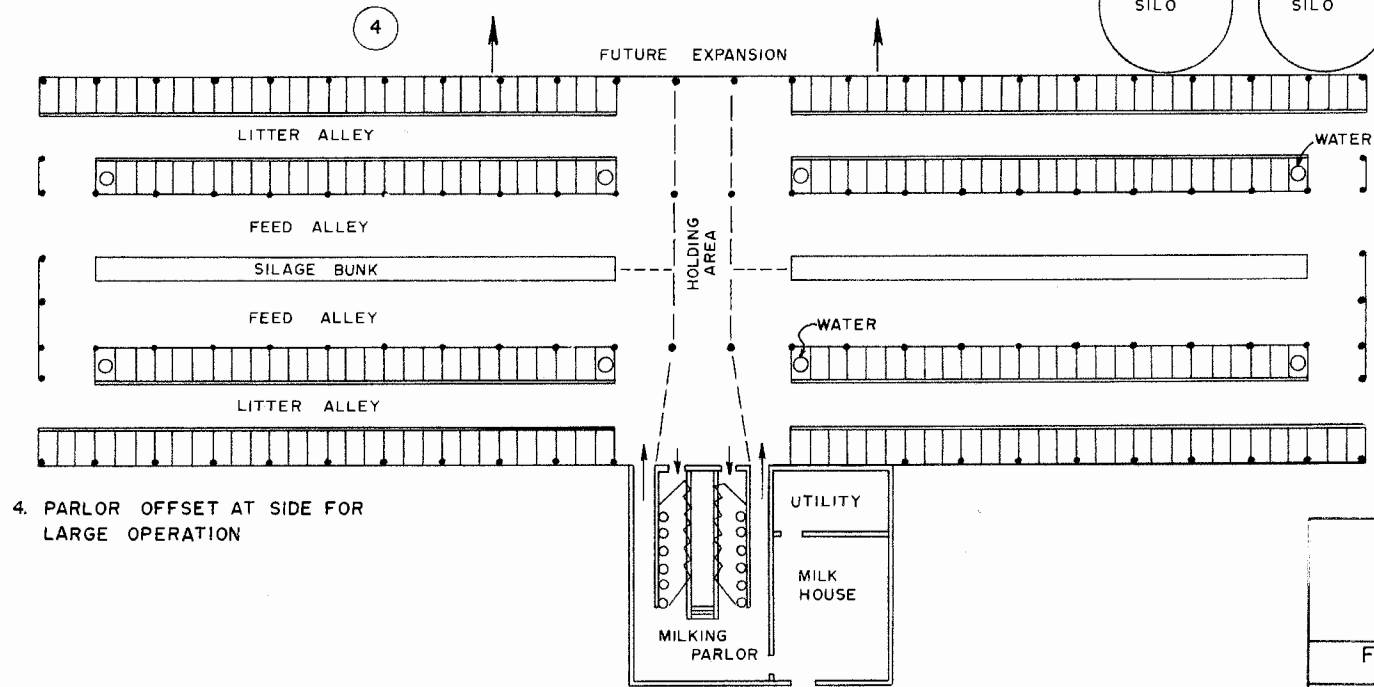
SILO SILO

4

FUTURE EXPANSION

LITTER ALLEY

WATER

FEED ALLEY

HOLDING AREA

SILAGE BUNK

FEED ALLEY

WATER

LITTER ALLEY

4. PARLOR OFFSET AT SIDE FOR LARGE OPERATION

UTILITY

MILK HOUSE

MILKING PARLOR

F